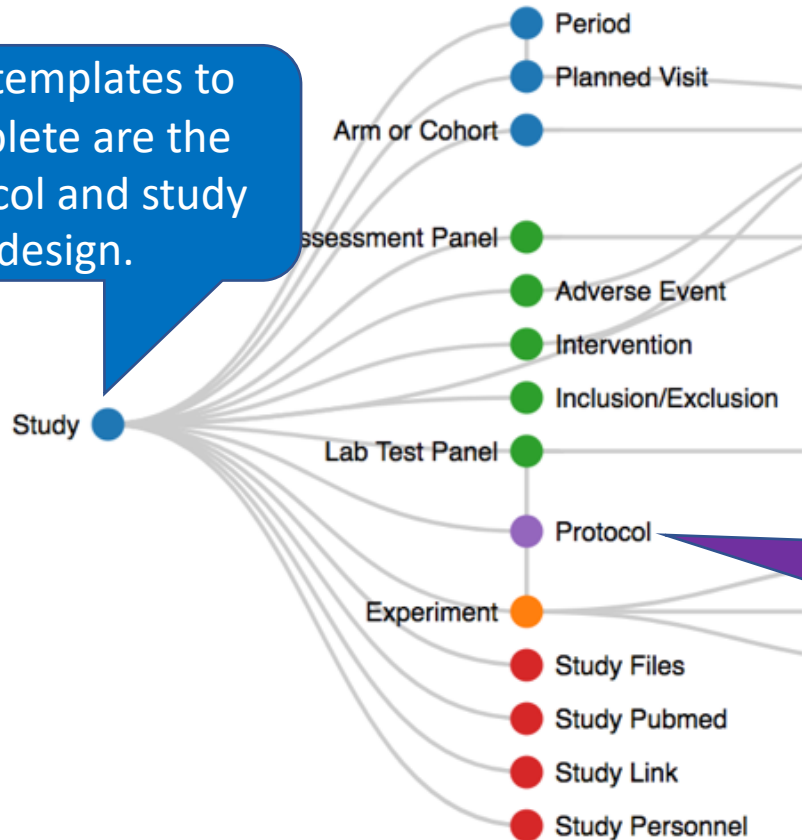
templates to
plete are the
col and study
design.

Period
Planned Visit
Arm or Cohort
ssessment Panel
Adverse Event
Intervention
Inclusion/Exclusion
Study
Lab Test Panel
Protocol
Experiment
Study Files
Study Pubmed
Study Link
Study Personnel